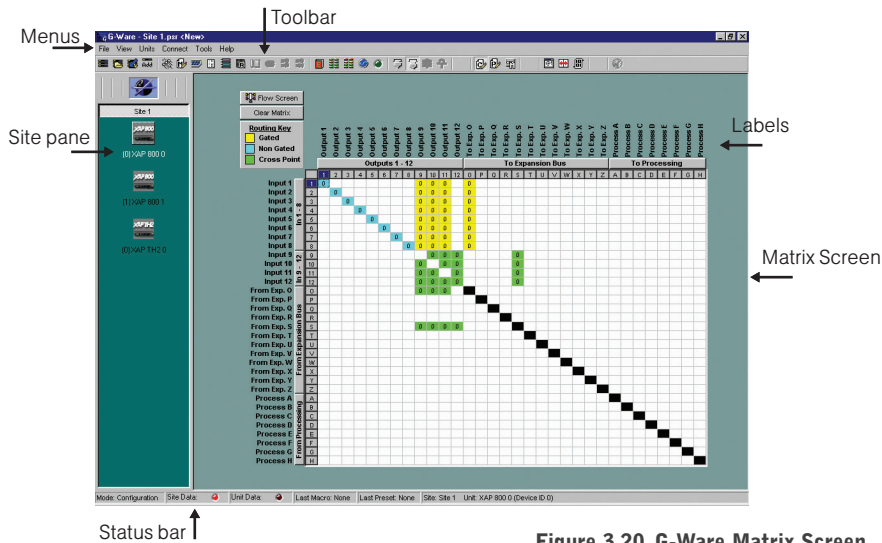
Toolbar

Menus

G-Ware - Site 1.psr <New>

File View Units Connect Tools Help

Site 1

(0) XAP 800 0

(1) XAP 800 1

(0) XAP TH2 0

Site pane

Flow Screen

Clear Matrix

Routing Key

Gated

Non Gated

Cross Point

Labels

Output 1 Output 2 Output 3 Output 4 Output 5 Output 6 Output 7 Output 8 Output 9 Output 10 Output 11 Output 12 To Exp. O To Exp. P To Exp. Q To Exp. R To Exp. S To Exp. T To Exp. U To Exp. V To Exp. W To Exp. X To Exp. Y To Exp. Z Process A Process B Process C Process D Process E Process F Process G Process H

Outputs 1 - 12

To Expansion Bus

To Processing

1 2 3 4 5 6 7 8 9 10 11 12 O P Q R S T U V W X Y Z A B C D E F G H

Matrix Screen

In 1 - 8

In 9 - 12

From Expansion Bus

From Processing

Input 1
Input 2
Input 3
Input 4
Input 5
Input 6
Input 7
Input 8
Input 9
Input 10
Input 11
Input 12
From Exp. O
From Exp. P
From Exp. Q
From Exp. R
From Exp. S
From Exp. T
From Exp. U
From Exp. V
From Exp. W
From Exp. X
From Exp. Y
From Exp. Z
Process A
Process B
Process C
Process D
Process E
Process F
Process G
Process H

Mode: Configuration | Site Data: | Unit Data: | Last Macro: None | Last Preset: None | Site: Site 1 | Unit: XAP 800 0 (Device ID 0)

Status bar

Figure 3.20 G-Ware Matrix Screen